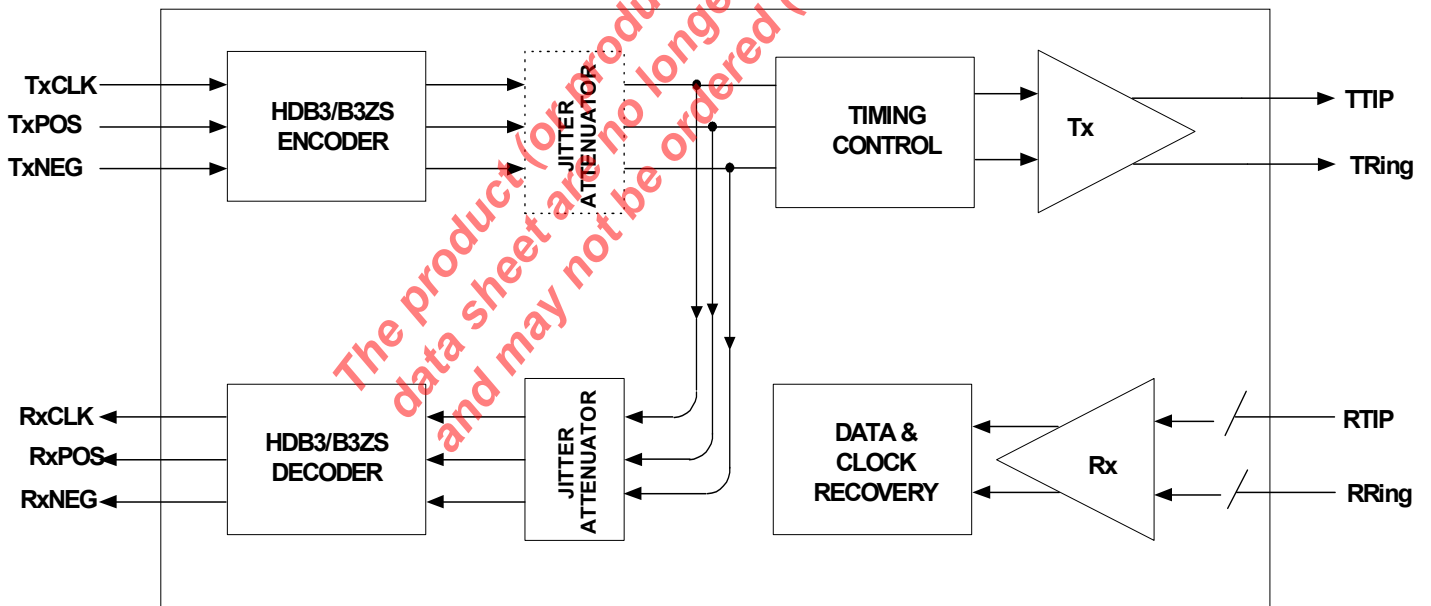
TxCLK
TxPOS
TxNEG

HDB3/B3ZS ENCODER

JITTER ATTENUATOR

TIMING CONTROL

Tx

TTIP
TRing

RxCLK
RxPOS
RxNEG

HDB3/B3ZS DECODER

JITTER ATTENUATOR

DATA & CLOCK RECOVERY

Rx

RTIP
RRing

The product (or produ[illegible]
data sheet are no longe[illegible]
and may not be ordered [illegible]